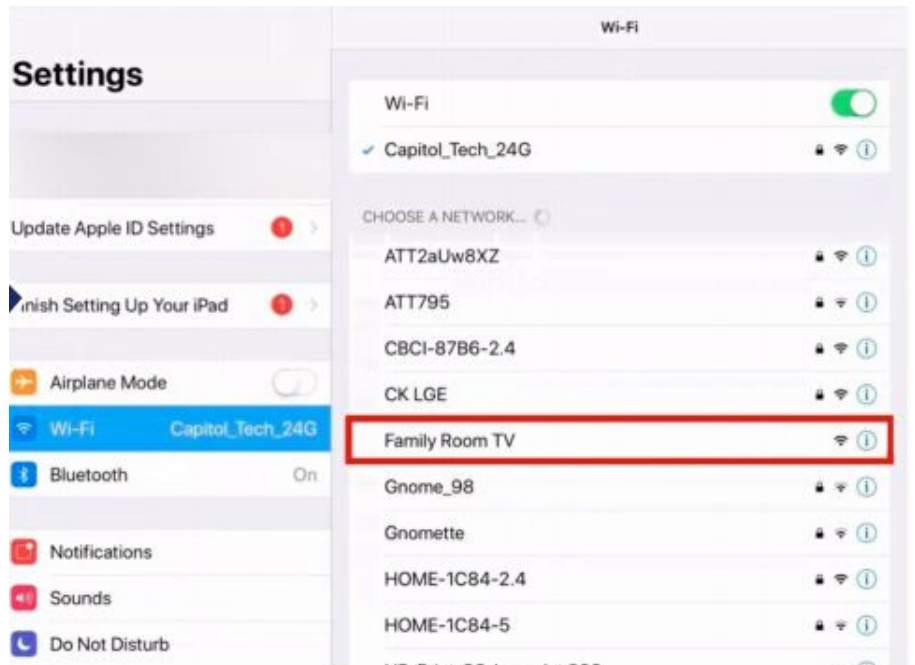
Wi-Fi

Settings

Update Apple ID Settings 1

inish Setting Up Your iPad 1

Airplane Mode

Wi-Fi Capitol_Tech_24G

Bluetooth On

Notifications

Sounds

Do Not Disturb

Wi-Fi

Capitol_Tech_24G

CHOOSE A NETWORK...

ATT2aUw8XZ

ATT795

CBCI-87B6-2.4

CK LGE

Family Room TV

Gnome_98

Gnomette

HOME-1C84-2.4

HOME-1C84-5

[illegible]